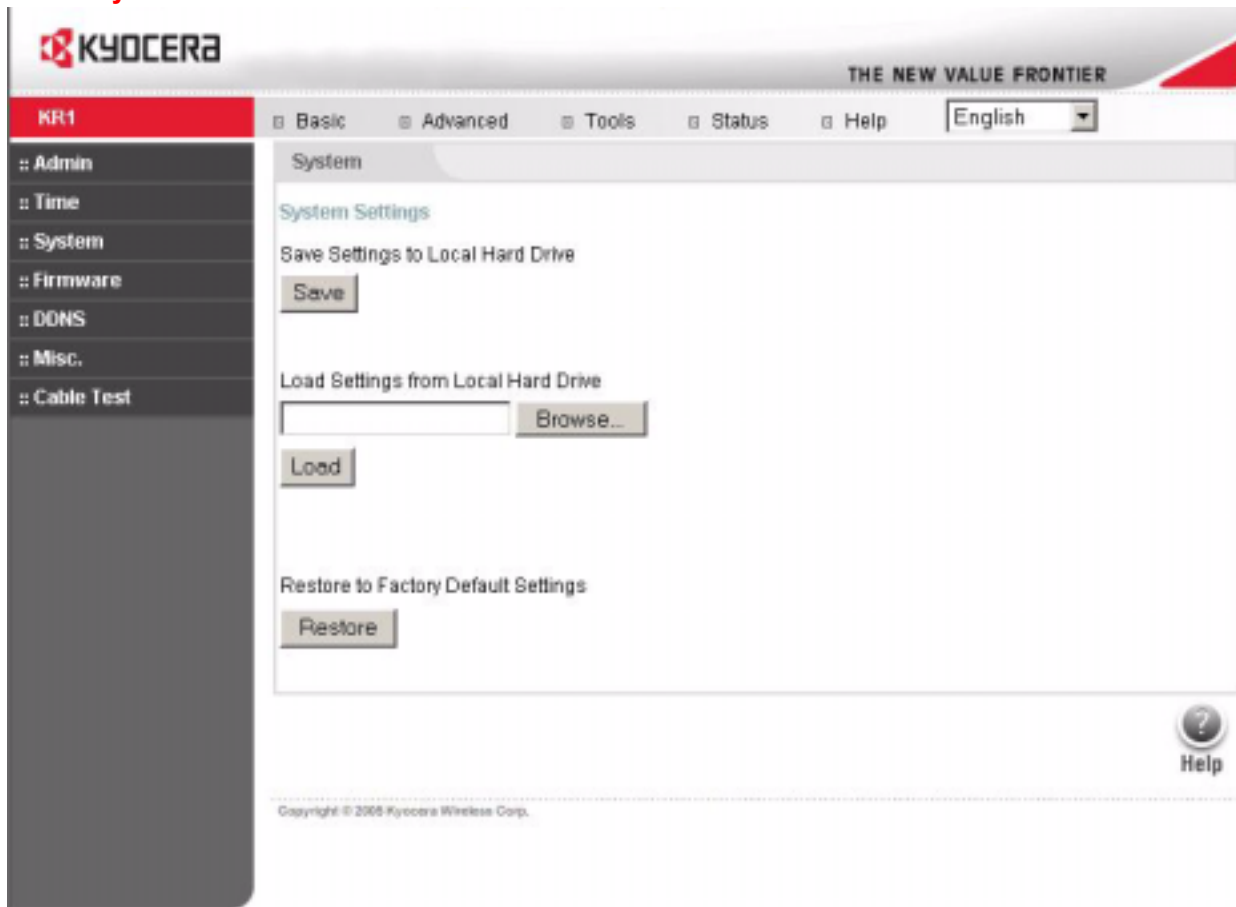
KYOCERA

THE NEW VALUE FRONTIER

KR1

Basic Advanced Tools Status Help English

:: Admin
:: Time
:: System
:: Firmware
:: DDNS
:: Misc.
:: Cable Test

System

System Settings

Save Settings to Local Hard Drive

Save

Load Settings from Local Hard Drive

Browse...

Load

Restore to Factory Default Settings

Restore

Help

Copyright © 2006 Kyocera Wireless Corp.